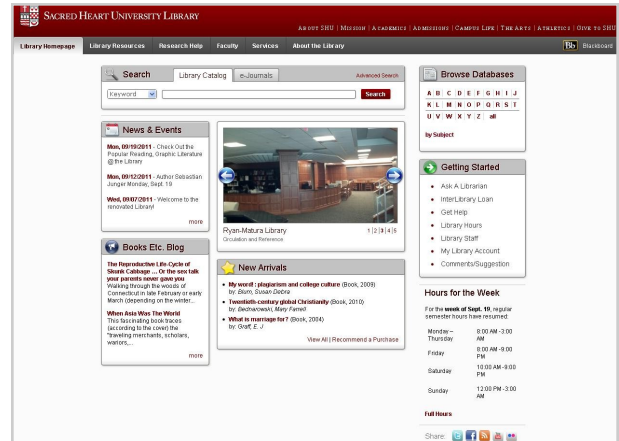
SACRED HEART UNIVERSITY LIBRARY

ABOUT SHU | MISSION | ACADEMICS | ADMISSIONS | CAMPUS LIFE | THE ARTS | ATHLETICS | GIVE TO SHU

Library Homepage | Library Resources | Research Help | Faculty | Services | About the Library

Blackboard

Search

Library Catalog | e-Journals

Advanced Search

Keyword

Search

Browse Databases

A B C D E F G H I J
K L M N O P Q R S T
U V W X Y Z all

by Subject

News & Events

Mon, 09/19/2011 - Check Out the Popular Reading, Graphic Literature @ the Library

Mon, 09/12/2011 - Author Sebastian Junger Monday, Sept. 19

Wed, 09/07/2011 - Welcome to the renovated Library!

more

Ryan-Matura Library
Circulation and Reference

1 | 2 | 3 | 4 | 5

Getting Started

Ask A Librarian
InterLibrary Loan
Get Help
Library Hours
Library Staff
My Library Account
Comments/Suggestion

Books Etc. Blog

The Reproductive Life-Cycle of Skunk Cabbage ... Or the sex talk your parents never gave you
Walking through the woods of Connecticut in late February or early March (depending on the winter...

When Asia Was The World
This fascinating book traces (according to the cover) the "traveling merchants, scholars, warriors,...

more

New Arrivals

My word : plagiarism and college culture (Book, 2009)
by: Blum, Susan Debra

Twentieth-century global Christianity (Book, 2010)
by: Bednarowski, Mary Farrell

What is marriage for? (Book, 2004)
by: Graff, E. J.

View All | Recommend a Purchase

Hours for the Week

For the week of Sept. 19, regular semester hours have resumed:

| | |
|---|---|
| Monday – Thursday | 8:00 AM - 3:00 AM |
| Friday | 8:00 AM - 9:00 PM |
| Saturday | 10:00 AM - 9:00 PM |
| Sunday | 12:00 PM - 3:00 AM |

Full Hours

Share: